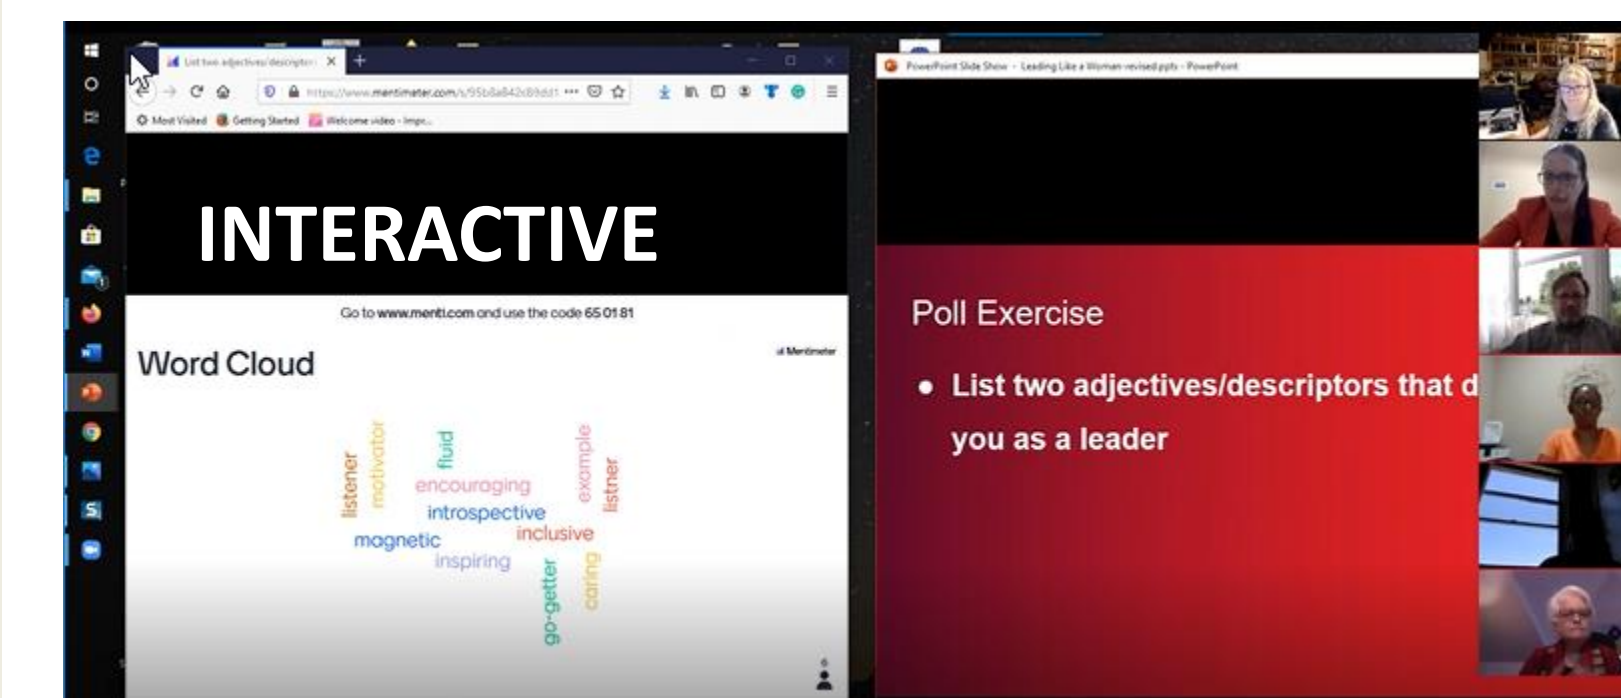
List two adjectives/descriptor

https://www.mentimeter.com/s/95b8a842d89dd1

Most Visited Getting Started Welcome video - Impo...

INTERACTIVE

Go to www.menti.com and use the code 65 01 81

Word Cloud

Mentimeter

listener
motivator
fluid
encouraging
example
listner
introspective
inclusive
magnetic
inspiring
go-getter
caring

PowerPoint Slide Show - Leading Like a Woman-revised.pptx - PowerPoint

Poll Exercise

● List two adjectives/descriptors that d
you as a leader